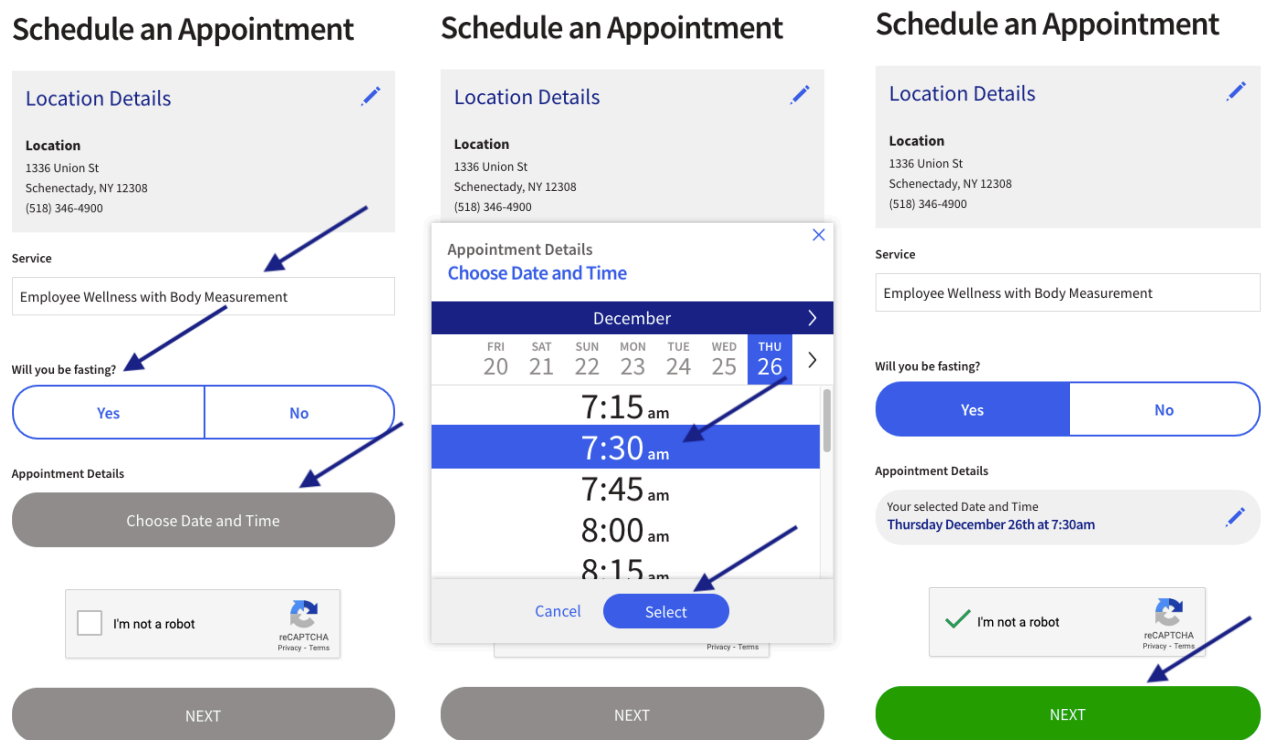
Schedule an Appointment

Location Details

Location
1336 Union St
Schenectady, NY 12308
(518) 346-4900

Service

Employee Wellness with Body Measurement

Will you be fasting?

Yes | No

Appointment Details

Choose Date and Time

I'm not a robot
reCAPTCHA
Privacy - Terms

NEXT

Schedule an Appointment

Location Details

Location
1336 Union St
Schenectady, NY 12308
(518) 346-4900

Appointment Details
Choose Date and Time

December

| FRI | SAT | SUN | MON | TUE | WED | THU |
|---|---|---|---|---|---|---|
| 20 | 21 | 22 | 23 | 24 | 25 | 26 |

7:15 am
7:30 am
7:45 am
8:00 am
8:15 am

Cancel
Select

Privacy - Terms

NEXT

Schedule an Appointment

Location Details

Location
1336 Union St
Schenectady, NY 12308
(518) 346-4900

Service

Employee Wellness with Body Measurement

Will you be fasting?

Yes | No

Appointment Details

Your selected Date and Time
Thursday December 26th at 7:30am

I'm not a robot
reCAPTCHA
Privacy - Terms

NEXT